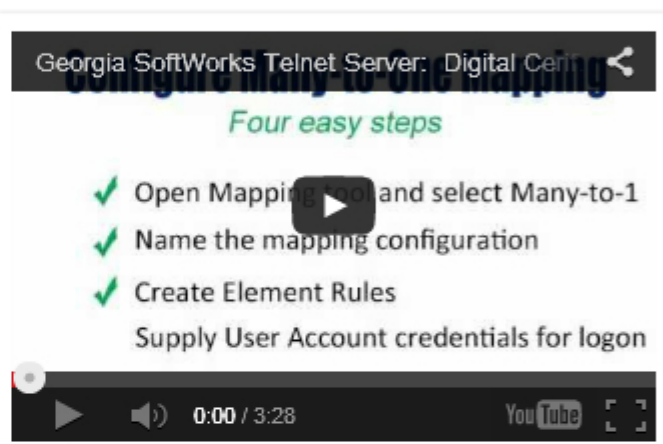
Georgia SoftWorks Telnet Server: Digital Cert

Configure Many-to-One Mapping

Four easy steps

Open Mapping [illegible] and select Many-to-1

Name the mapping configuration

Create Element Rules

Supply User Account credentials for logon

0:00 / 3:28

YouTube